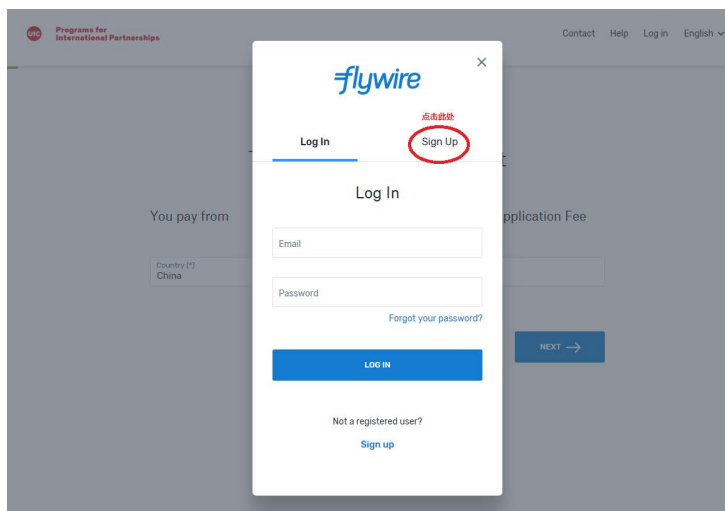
UIC Programs for International Partnerships

Contact Help Log in English

You pay from

Country (*)
China

pplication Fee

NEXT →

flywire

×

点击此处

Log In

Sign Up

Log In

Email

Password

Forgot your password?

LOG IN

Not a registered user?

Sign up